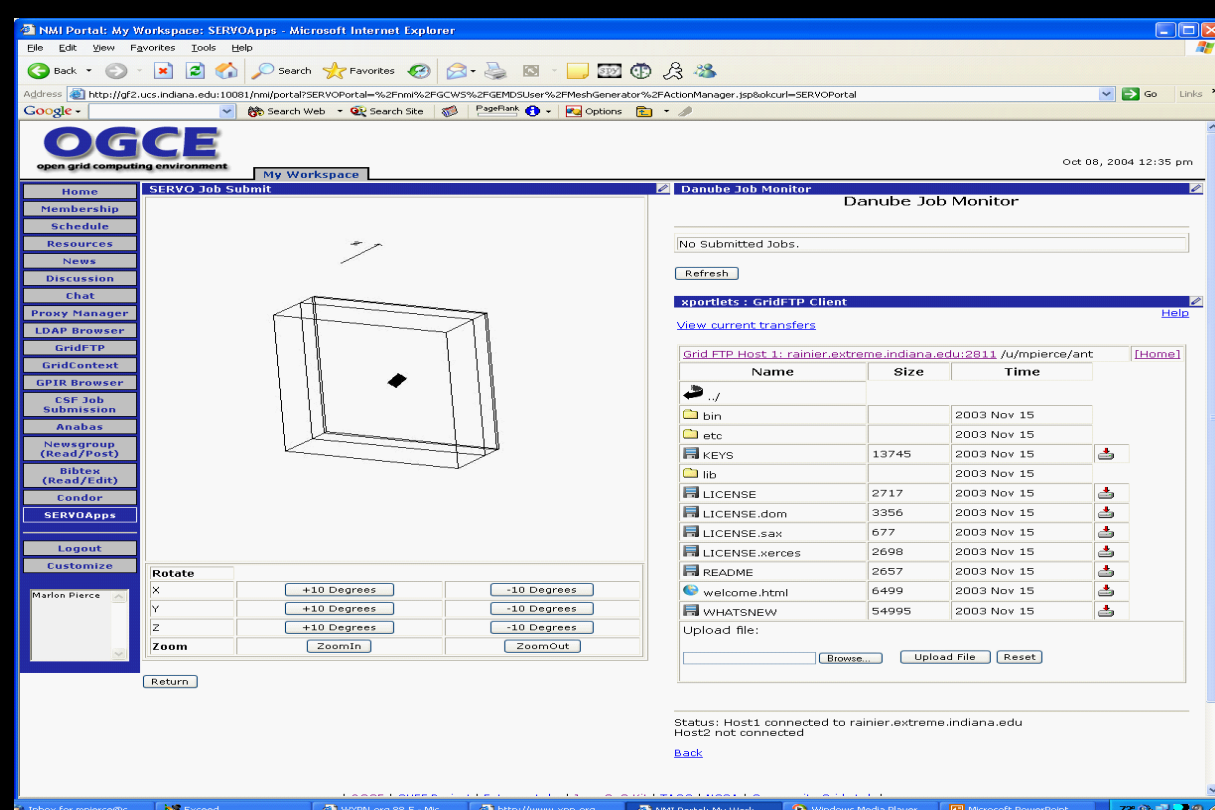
NMI Portal: My Workspace: SERVOApps - Microsoft Internet Explorer

File Edit View Favorites Tools Help

Back Search Favorites

Address http://gf2.ucs.indiana.edu:10081/nmi/portal?SERVOPortal=%2Fnmi%2FGCWS%2FGEMDSUser%2FMeshGenerator%2FActionManager.jsp&okcurl=SERVOPortal Go Links

Google Search Web Search Site PageRank Options

OGCE
open grid computing environment

My Workspace

Oct 08, 2004 12:35 pm

Home
Membership
Schedule
Resources
News
Discussion
Chat
Proxy Manager
LDAP Browser
GridFTP
GridContext
GPIR Browser
CSF Job Submission
Anabas
Newsgroup (Read/Post)
Bibtex (Read/Edit)
Condor
SERVOApps
Logout
Customize

Marlon Pierce

SERVO Job Submit

| Rotate | | |
|---|---|---|
| X | +10 Degrees | -10 Degrees |
| Y | +10 Degrees | -10 Degrees |
| Z | +10 Degrees | -10 Degrees |
| Zoom | ZoomIn | ZoomOut |

Return

Danube Job Monitor
Danube Job Monitor

No Submitted Jobs.

Refresh

xportlets : GridFTP Client

Help

View current transfers

Grid FTP Host 1: rainier.extreme.indiana.edu:2811 /u/mpierce/ant [Home]

| Name | Size | Time |
|---|---|---|
| ../ | | |
| bin | | 2003 Nov 15 |
| etc | | 2003 Nov 15 |
| KEYS | 13745 | 2003 Nov 15 |
| lib | | 2003 Nov 15 |
| LICENSE | 2717 | 2003 Nov 15 |
| LICENSE.dom | 3356 | 2003 Nov 15 |
| LICENSE.sax | 677 | 2003 Nov 15 |
| LICENSE.xerces | 2698 | 2003 Nov 15 |
| README | 2657 | 2003 Nov 15 |
| welcome.html | 6499 | 2003 Nov 15 |
| WHATSNEW | 54995 | 2003 Nov 15 |

Upload file:

Browse... Upload File Reset

Status: Host1 connected to rainier.extreme.indiana.edu
Host2 not connected

Back

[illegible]

Inbox for mpierce@c... Exceed WYPN.org 88.5 - Mic... http://www.wqn.org... NMI Portal: My Work... Windows Media Player Microsoft PowerPoint...